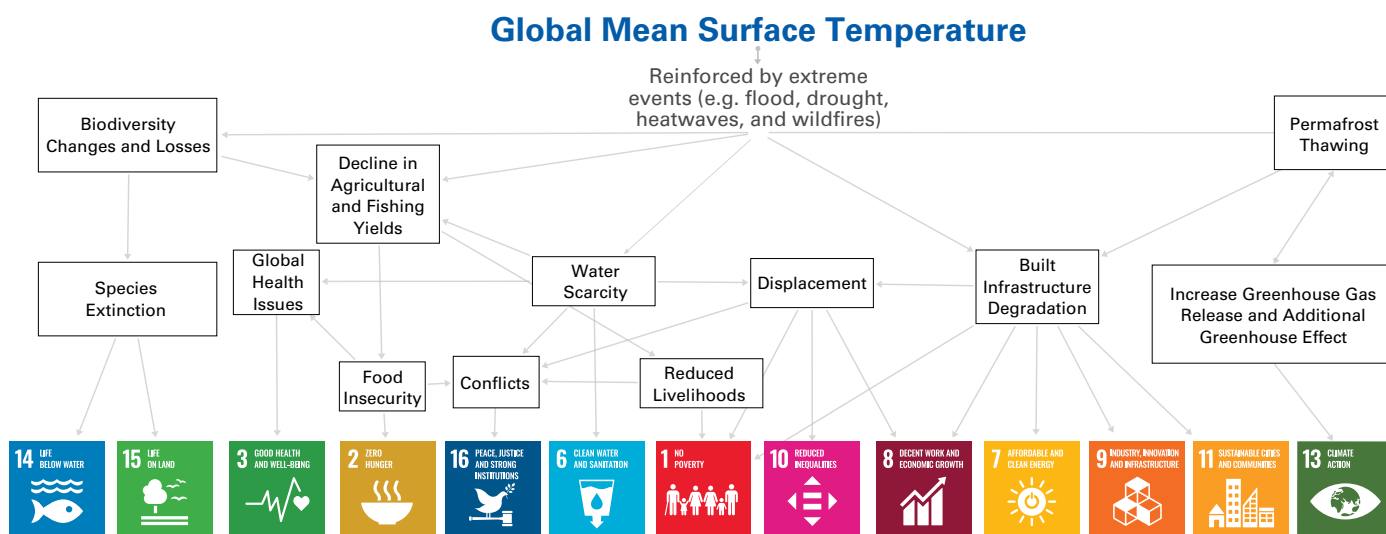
Global Mean Surface Temperature

Reinforced by extreme events (e.g. flood, drought, heatwaves, and wildfires)

Biodiversity Changes and Losses

Permafrost Thawing

Decline in Agricultural and Fishing Yields

Species Extinction

Global Health Issues

Water Scarcity

Displacement

Built Infrastructure Degradation

Increase Greenhouse Gas Release and Additional Greenhouse Effect

Food Insecurity

Conflicts

Reduced Livelihoods

14 LIFE BELOW WATER

15 LIFE ON LAND

3 GOOD HEALTH AND WELL-BEING

2 ZERO HUNGER

16 PEACE, JUSTICE AND STRONG INSTITUTIONS

6 CLEAN WATER AND SANITATION

1 NO POVERTY

10 REDUCED INEQUALITIES

8 DECENT WORK AND ECONOMIC GROWTH

7 AFFORDABLE AND CLEAN ENERGY

9 INDUSTRY, INNOVATION AND INFRASTRUCTURE

11 SUSTAINABLE CITIES AND COMMUNITIES

13 CLIMATE ACTION